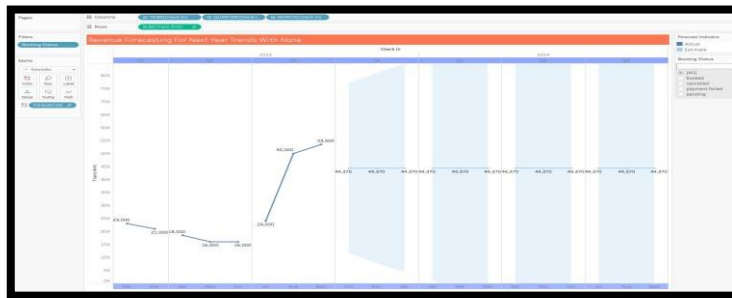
Pages
Columns
Rows
Filters
Booking Status
Marks
Revenue Forecasting For Next Year Trends With None
Check In
2023
2024
Forecast indicator
Actual
Estimate
Booking Status
(All)
booked
cancelled
payment failed
pending
80K
75K
70K
65K
60K
55K
50K
45K
40K
35K
30K
25K
20K
15K
10K
Tax(all)
23,000
22,000
18,000
16,000
16,000
29,000
50,000
53,000
44,370
44,370
44,370
44,370
44,370
44,370
44,370
44,370
44,370
44,370
44,370
44,370